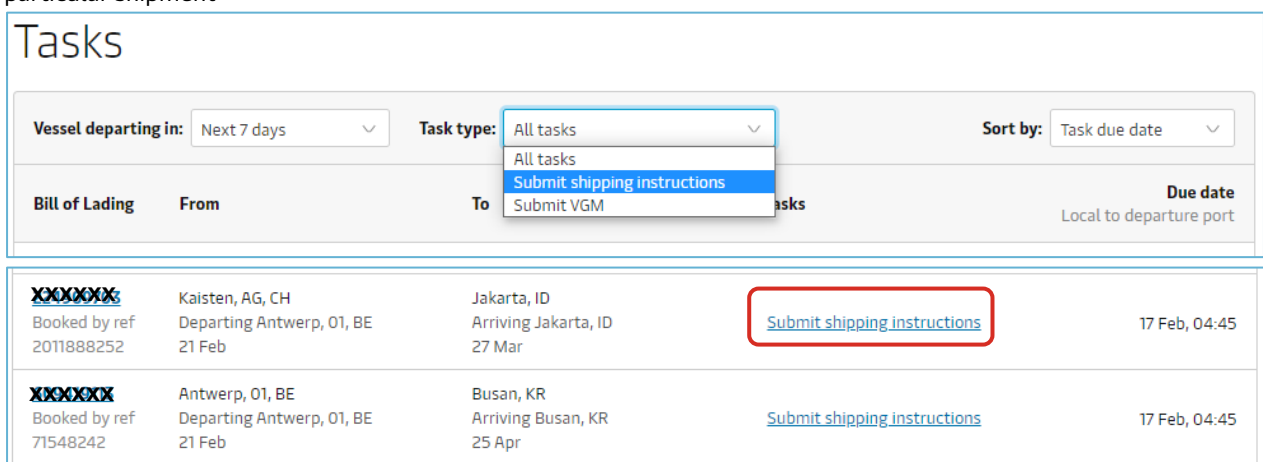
Tasks

Vessel departing in: Next 7 days

Task type: All tasks

All tasks
Submit shipping instructions
Submit VGM

Sort by: Task due date

| Bill of Lading | From | To | Tasks | Due date Local to departure port |
|---|---|---|---|---|
| XXXXXX Booked by ref 2011888252 | Kaisten, AG, CH Departing Antwerp, 01, BE 21 Feb | Jakarta, ID Arriving Jakarta, ID 27 Mar | Submit shipping instructions | 17 Feb, 04:45 |
| XXXXXX Booked by ref 71548242 | Antwerp, 01, BE Departing Antwerp, 01, BE 21 Feb | Busan, KR Arriving Busan, KR 25 Apr | Submit shipping instructions | 17 Feb, 04:45 |